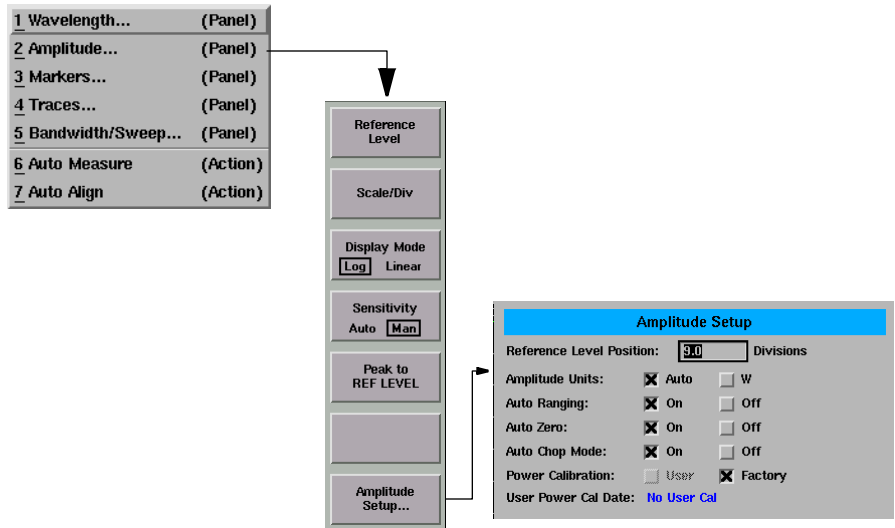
1 Wavelength... (Panel)
2 Amplitude... (Panel)
3 Markers... (Panel)
4 Traces... (Panel)
5 Bandwidth/Sweep... (Panel)
6 Auto Measure (Action)
7 Auto Align (Action)

Reference Level

Scale/Div

Display Mode
Log Linear

Sensitivity
Auto Man

Peak to REF LEVEL

Amplitude Setup...

Amplitude Setup

Reference Level Position: 9.0 Divisions

Amplitude Units: Auto W

Auto Ranging: On Off

Auto Zero: On Off

Auto Chop Mode: On Off

Power Calibration: User Factory

User Power Cal Date: No User Cal